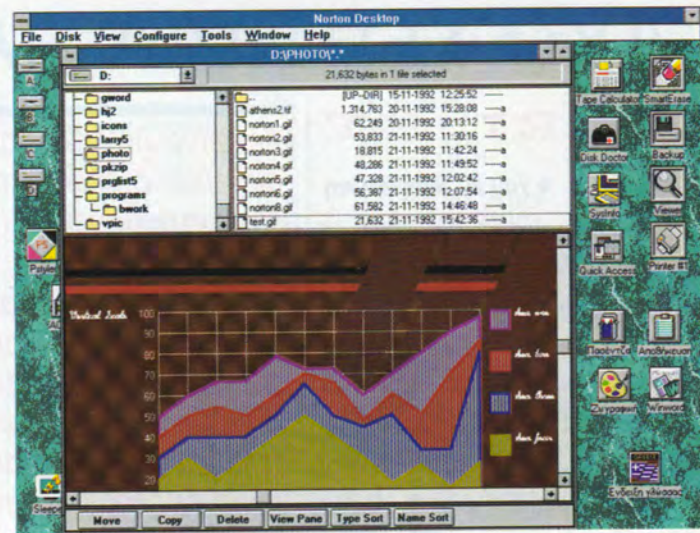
Norton Desktop

File Disk View Configure Tools Window Help

D:\PHOTO\*.*

D:

21,632 bytes in 1 file selected

gword
hj2
icons
lany5
photo
pkzip
prglist5
programs
bwork
vpic

| | | | | |
|---|---|---|---|---|
| .. | [UP-DIR] | 15-11-1992 | 12:25:52 | ---- |
| athens2.tif | 1,314,763 | 20-11-1992 | 15:28:08 | ---a |
| norton1.gif | 62,249 | 20-11-1992 | 20:13:12 | ---a |
| norton2.gif | 53,833 | 21-11-1992 | 11:30:16 | ---a |
| norton3.gif | 18,815 | 21-11-1992 | 11:42:24 | ---a |
| norton4.gif | 48,286 | 21-11-1992 | 11:49:52 | ---a |
| norton5.gif | 47,328 | 21-11-1992 | 12:02:42 | ---a |
| norton6.gif | 56,367 | 21-11-1992 | 12:07:54 | ---a |
| norton8.gif | 61,582 | 21-11-1992 | 14:46:48 | ---a |
| test.gif | 21,632 | 21-11-1992 | 15:42:36 | ---a |

Vertical Scale
100
90
80
70
60
50
40
30
20

Area one
Area two
Area three
Area four

Move | Copy | Delete | View Pane | Type Sort | Name Sort

A: B: C: D:

Pgiler

Al

Sleep

Tape Calculator
SmartErase
Disk Doctor
Backup
SysInfo
Viewer
Quick Access
Printer #1
Ελληνικά
Αποθήκευση
Ζωγραφική
Winword
Ένδειξη γλώσσας